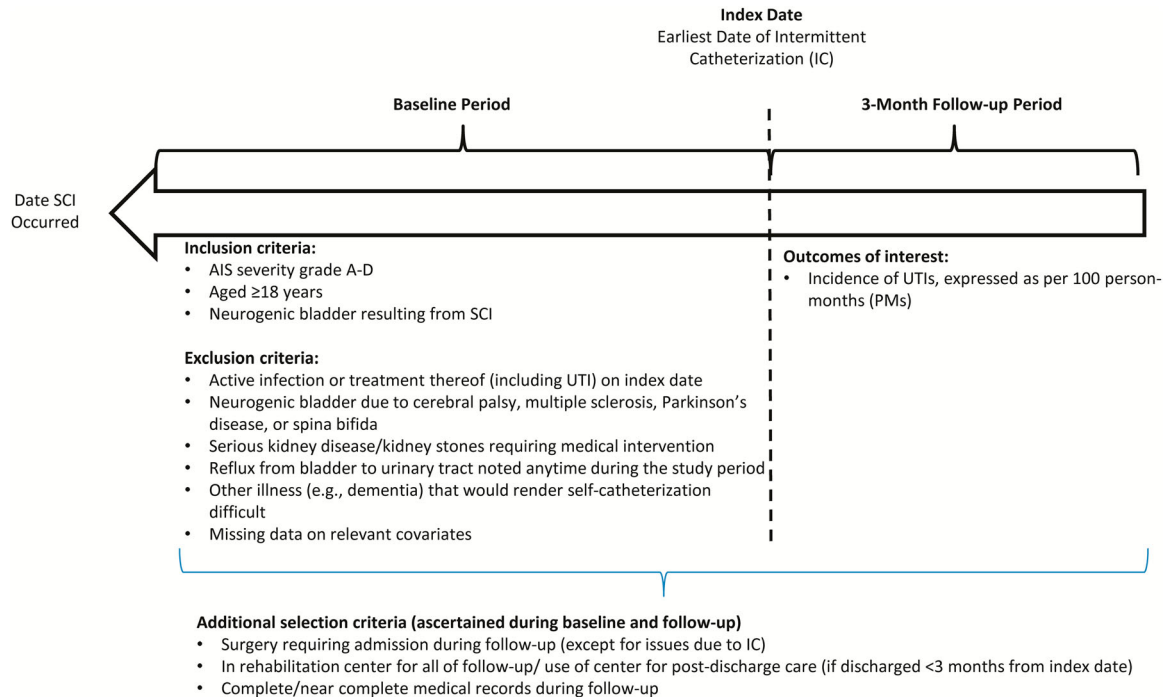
**Index Date**
Earliest Date of Intermittent Catheterization (IC)

**Baseline Period**

**3-Month Follow-up Period**

Date SCI Occurred

**Inclusion criteria:**
- AIS severity grade A-D
- Aged ≥18 years
- Neurogenic bladder resulting from SCI

**Exclusion criteria:**
- Active infection or treatment thereof (including UTI) on index date
- Neurogenic bladder due to cerebral palsy, multiple sclerosis, Parkinson's disease, or spina bifida
- Serious kidney disease/kidney stones requiring medical intervention
- Reflux from bladder to urinary tract noted anytime during the study period
- Other illness (e.g., dementia) that would render self-catheterization difficult
- Missing data on relevant covariates

**Outcomes of interest:**
- Incidence of UTIs, expressed as per 100 person-months (PMs)

**Additional selection criteria (ascertained during baseline and follow-up)**
- Surgery requiring admission during follow-up (except for issues due to IC)
- In rehabilitation center for all of follow-up/ use of center for post-discharge care (if discharged <3 months from index date)
- Complete/near complete medical records during follow-up